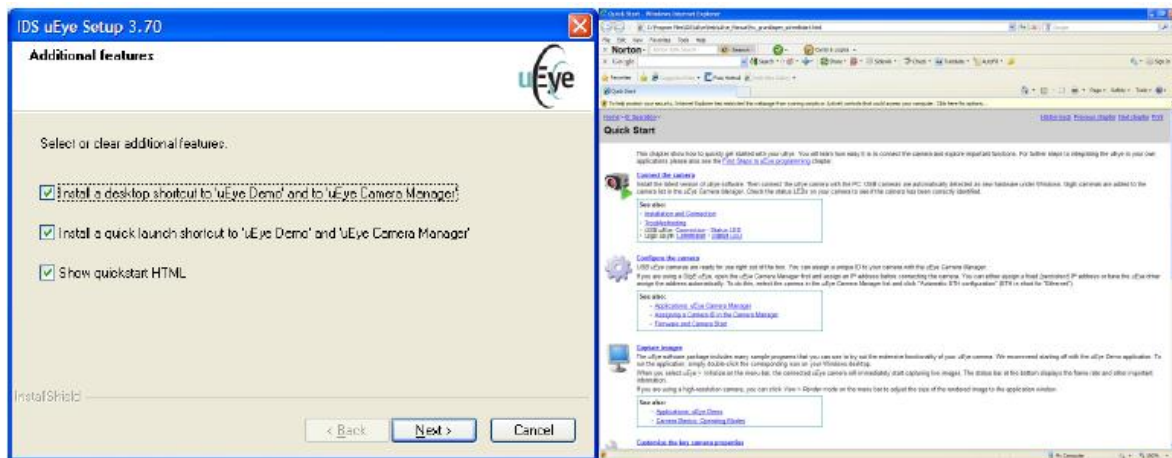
IDS uEye Setup 3.70

Additional features

uEye

Select or clear additional features.

Install a desktop shortcut to 'uEye Demo' and to 'uEye Camera Manager'

Install a quick launch shortcut to 'uEye Demo' and 'uEye Camera Manager'

Show quickstart HTML

InstallShield

< Back

Next >

Cancel

Quick Start - Windows Internet Explorer

Norton

Google

Quick Start

Quick Start

This chapter shows how to quickly get started with your uEye. You will learn how easy it is to connect the camera and explore important functions. For further steps to integrating the uEye in your own applications please also see the First Steps to uEye programming chapter.

Connect the camera

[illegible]

See also:
Installation and Connection
Troubleshooting
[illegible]

Configure the camera

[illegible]

See also:
Applications: uEye Camera Manager
Assigning a Camera ID in the Camera Manager
Firmware and Camera Start

Capture images

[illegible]

See also:
Applications: uEye Demo
Camera Basics: Operating Modes

Customize the key camera properties